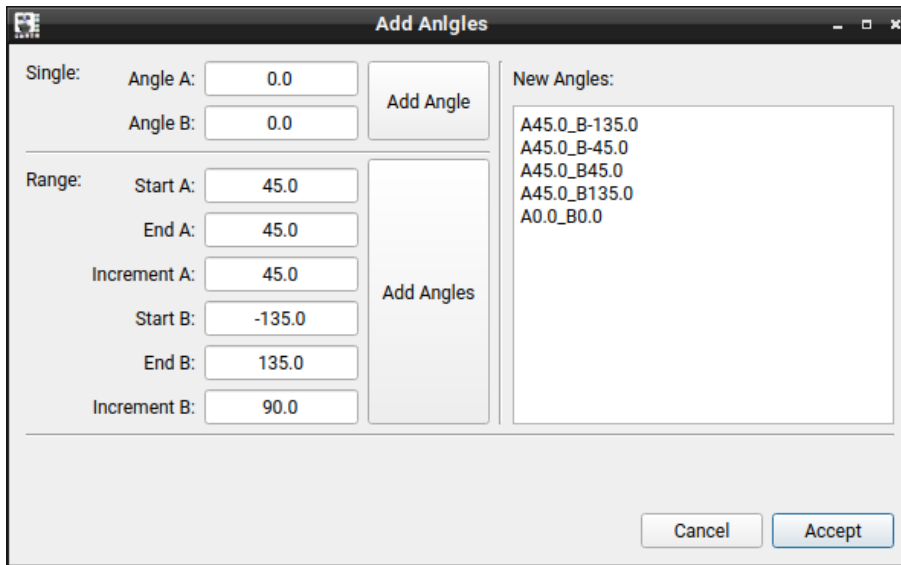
Add Anlgles

Single:
Angle A: 0.0
Angle B: 0.0
Add Angle

Range:
Start A: 45.0
End A: 45.0
Increment A: 45.0
Start B: -135.0
End B: 135.0
Increment B: 90.0
Add Angles

New Angles:
A45.0_B-135.0
A45.0_B-45.0
A45.0_B45.0
A45.0_B135.0
A0.0_B0.0

Cancel
Accept